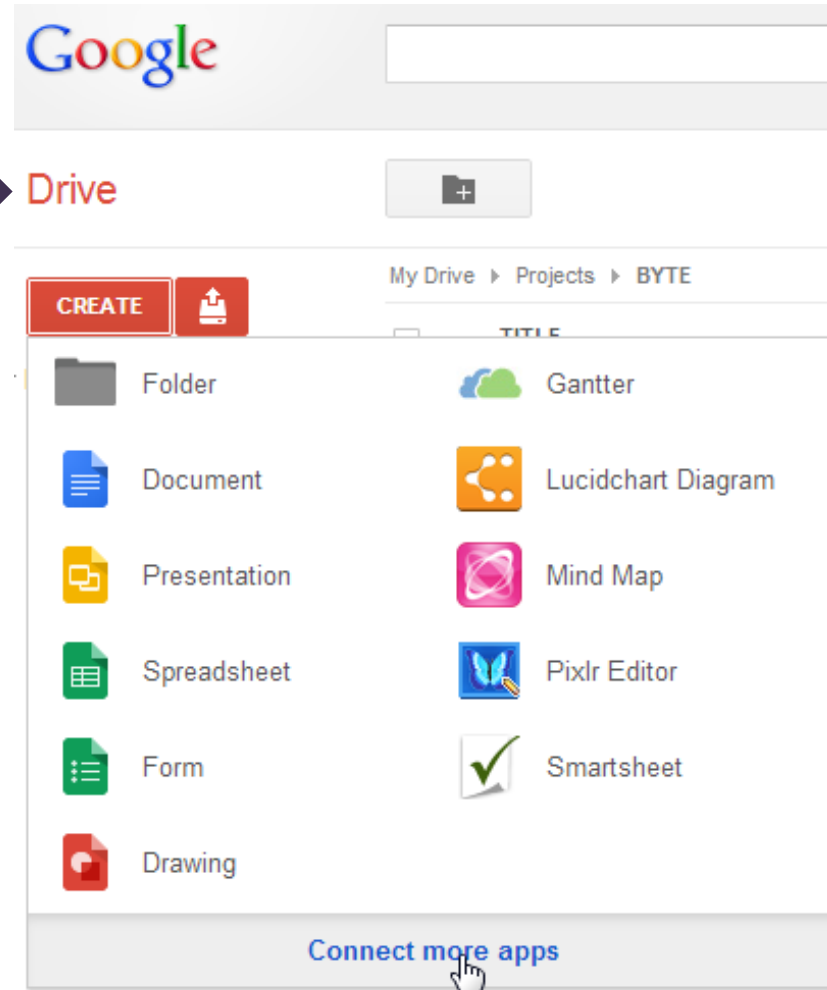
Google

Drive

CREATE

My Drive ▸ Projects ▸ BYTE

TITLE

Folder

Gantter

Document

Lucidchart Diagram

Presentation

Mind Map

Spreadsheet

Pixlr Editor

Form

Smartsheet

Drawing

Connect more apps